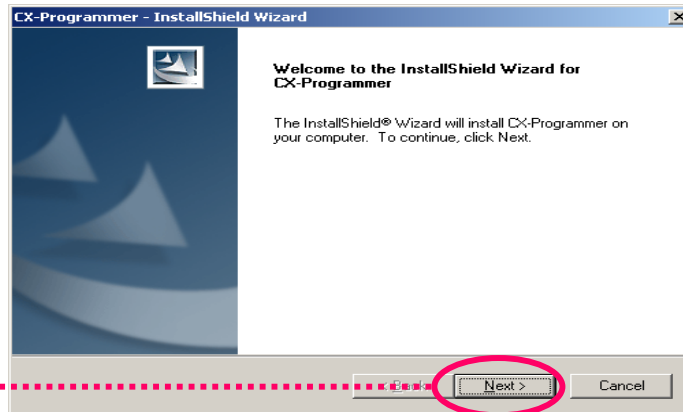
CX-Programmer - InstallShield Wizard

Welcome to the InstallShield Wizard for CX-Programmer

The InstallShield® Wizard will install CX-Programmer on your computer. To continue, click Next.

< Back

Next >

Cancel